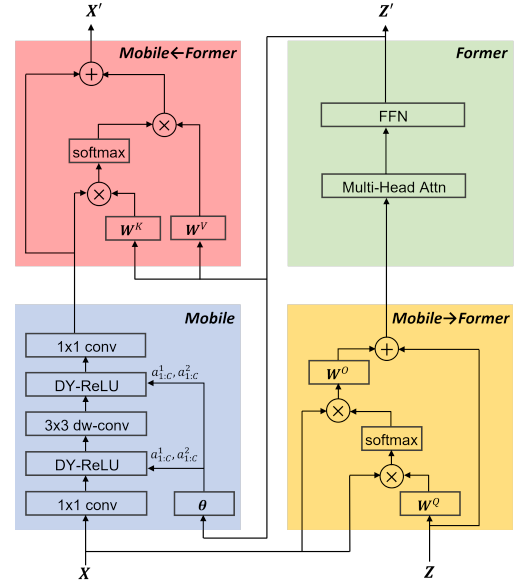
$X'$

Mobile←Former

softmax

$W^K$

$W^V$

$Z'$

Former

FFN

Multi-Head Attn

Mobile

1x1 conv

DY-ReLU

$a^1_{1:C}, a^2_{1:C}$

3x3 dw-conv

DY-ReLU

$a^1_{1:C}, a^2_{1:C}$

1x1 conv

$\theta$

Mobile→Former

$W^O$

softmax

$W^Q$

$X$

$Z$